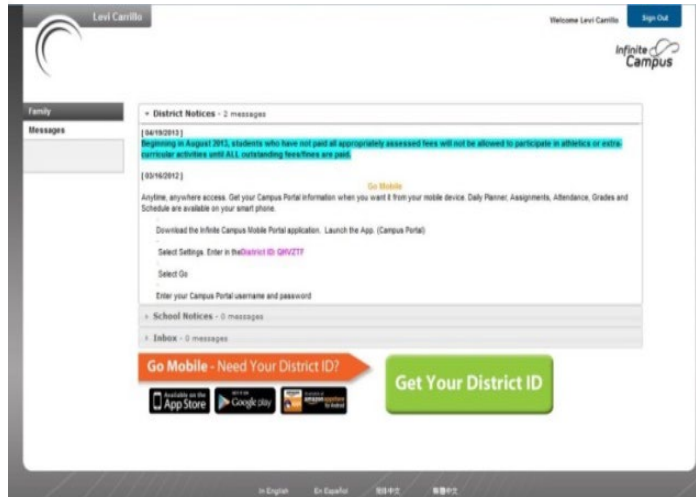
Levi Carrillo

Welcome Levi Carrillo

Sign Out

Infinite Campus

Family

Messages

▾ District Notices - 2 messages

[ 04/19/2013 ]

Beginning in August 2013, students who have not paid all appropriately assessed fees will not be allowed to participate in athletics or extra-curricular activities until ALL outstanding fees/fines are paid.

[ 03/16/2012 ]

Go Mobile

Anytime, anywhere access. Get your Campus Portal information when you want it from your mobile device. Daily Planner, Assignments, Attendance, Grades and Schedule are available on your smart phone.

Download the Infinite Campus Mobile Portal application. Launch the App. (Campus Portal)

Select Settings. Enter in the District ID: QHVZTF

Select Go

Enter your Campus Portal username and password

▸ School Notices - 0 messages

▸ Inbox - 0 messages

Go Mobile - Need Your District ID?

Available on the App Store

GET IT ON Google play

amazon appstore for Android

Get Your District ID

In English En Español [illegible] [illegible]